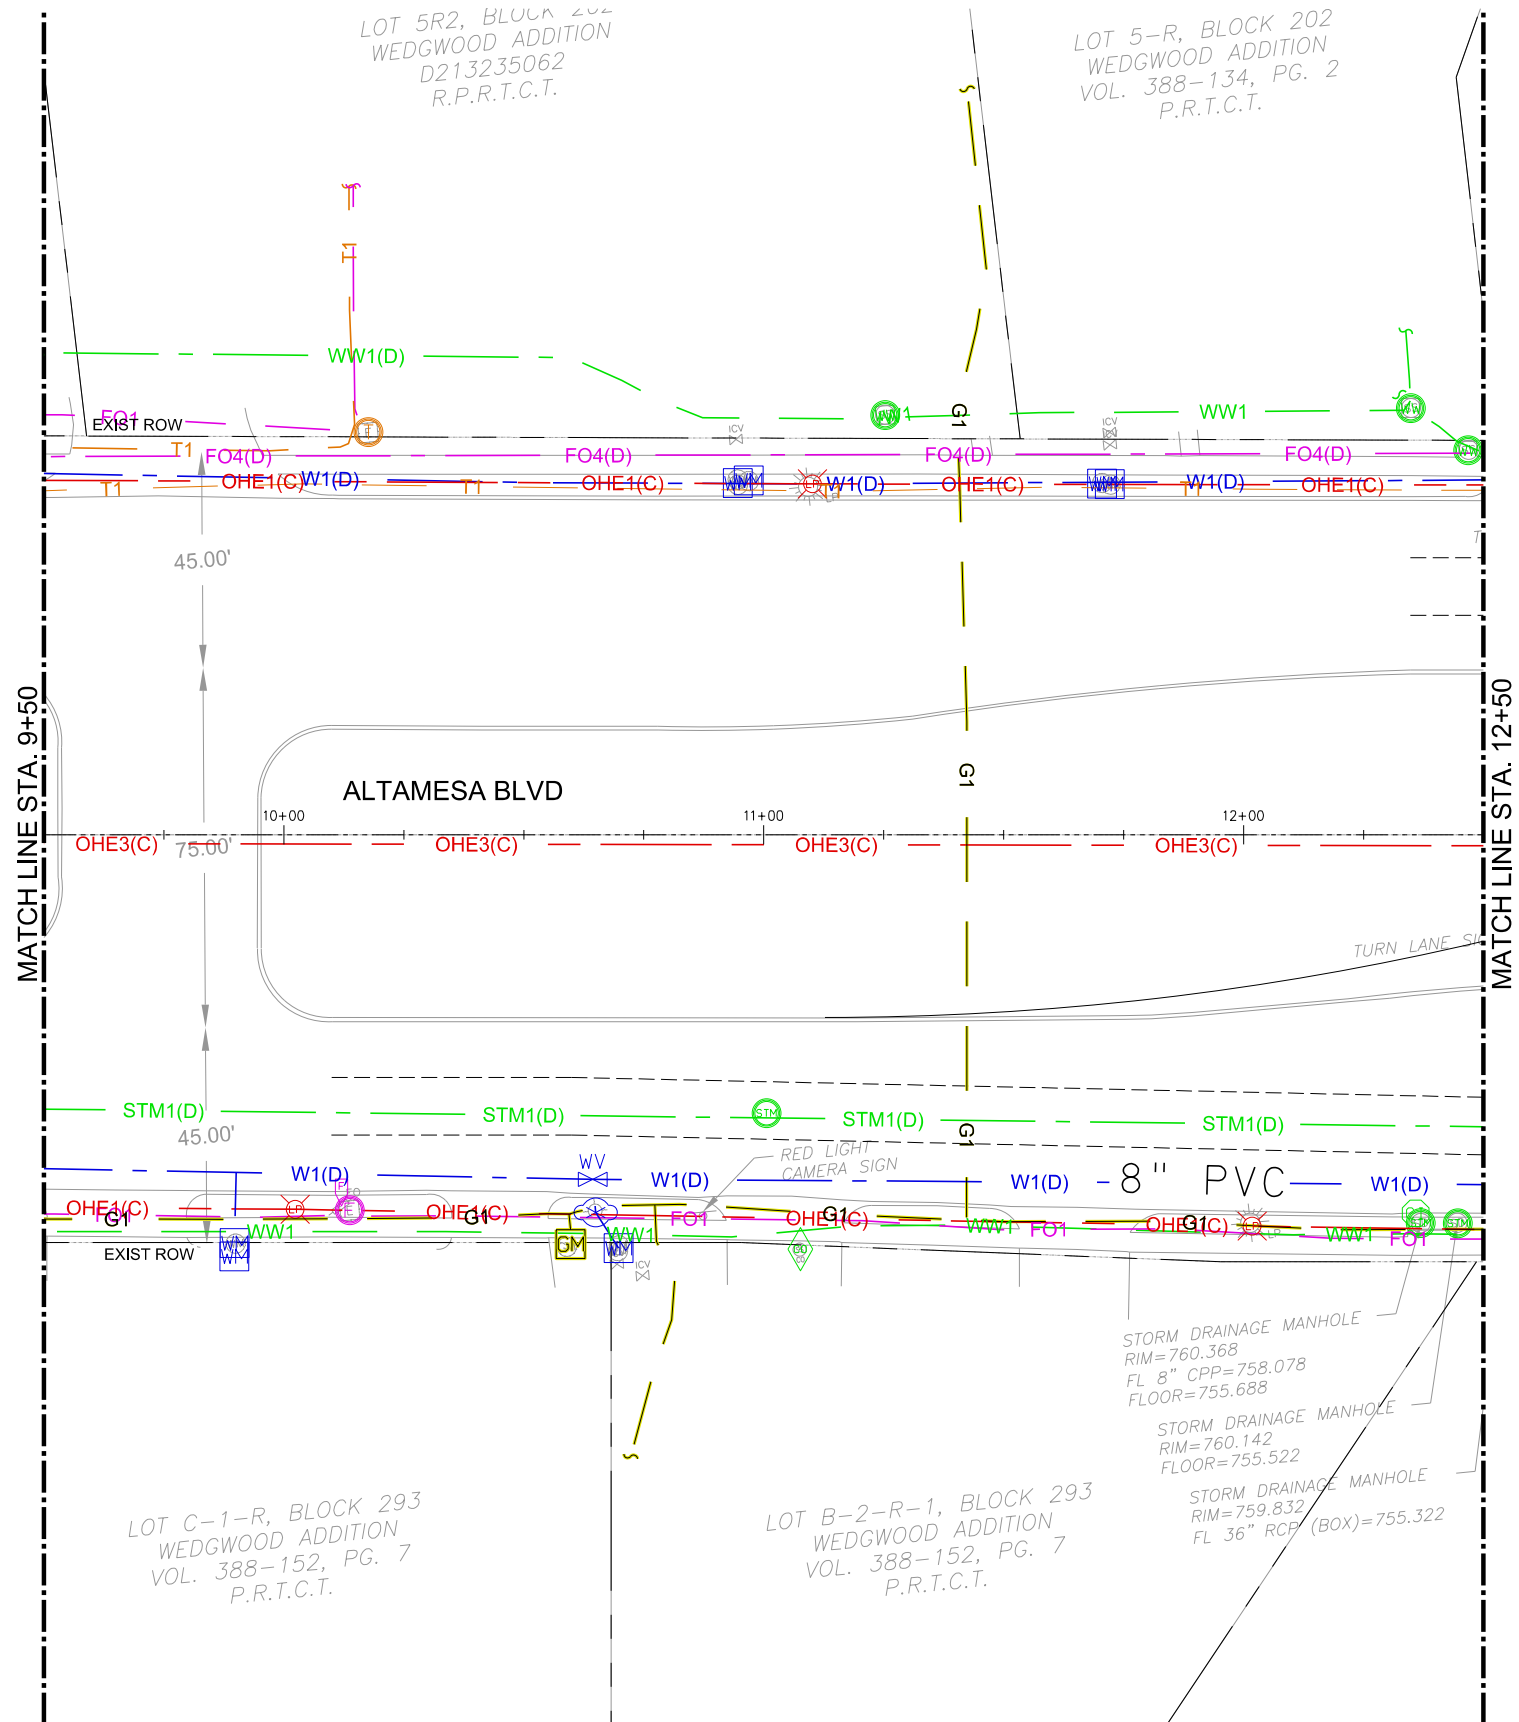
LOT 5R2, BLOCK 202
WEDGWOOD ADDITION
D213235062
R.P.R.T.C.T.

LOT 5-R, BLOCK 202
WEDGWOOD ADDITION
VOL. 388-134, PG. 2
P.R.T.C.T.

T1

WW1(D)

FO1
EXIST ROW

T1

WW1

G1

WW1

ICV

ICV

FO4(D)

FO4(D)

FO4(D)

FO4(D)

T1

OHE1(C)

W1(D)

T1

OHE1(C)

WM

W1(D)

OHE1(C)

WM

T1

W1(D)

OHE1(C)

45.00'

MATCH LINE STA. 9+50

ALTAMESA BLVD

G1

MATCH LINE STA. 12+50

10+00

11+00

12+00

OHE3(C)

75.00'

OHE3(C)

OHE3(C)

OHE3(C)

TURN LANE SI

STM1(D)

45.00'

STM1(D)

STM

STM1(D)

G1

STM1(D)

WV

RED LIGHT
CAMERA SIGN

W1(D)

W1(D)

W1(D)

- 8" PVC

W1(D)

OHE1(C)

G1

WW1

EXIST ROW

WM

OHE1(C)

G1

GM

WW1

FO1

OHE1(C)

G1

WW1

FO1

OHE1(C)

G1

WW1

FO1

ICV

STORM DRAINAGE MANHOLE
RIM=760.368
FL 8" CPP=758.078
FLOOR=755.688

STORM DRAINAGE MANHOLE
RIM=760.142
FLOOR=755.522

STORM DRAINAGE MANHOLE
RIM=759.832
FL 36" RCP (BOX)=755.322

LOT C-1-R, BLOCK 293
WEDGWOOD ADDITION
VOL. 388-152, PG. 7
P.R.T.C.T.

LOT B-2-R-1, BLOCK 293
WEDGWOOD ADDITION
VOL. 388-152, PG. 7
P.R.T.C.T.